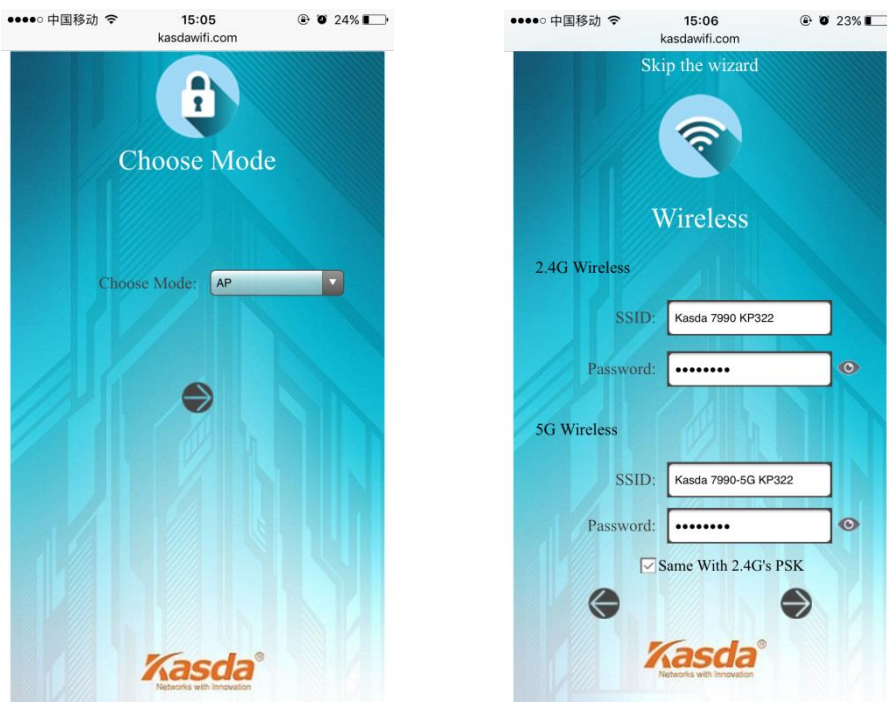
●●●●○ 中国移动 15:05 24%
kasdawifi.com

Choose Mode

Choose Mode: AP

Kasda®
Networks with Innovation

●●●●○ 中国移动 15:06 23%
kasdawifi.com

Skip the wizard

Wireless

2.4G Wireless

SSID: Kasda 7990 KP322

Password: ••••••••

5G Wireless

SSID: Kasda 7990-5G KP322

Password: ••••••••

Same With 2.4G's PSK

Kasda®
Networks with Innovation